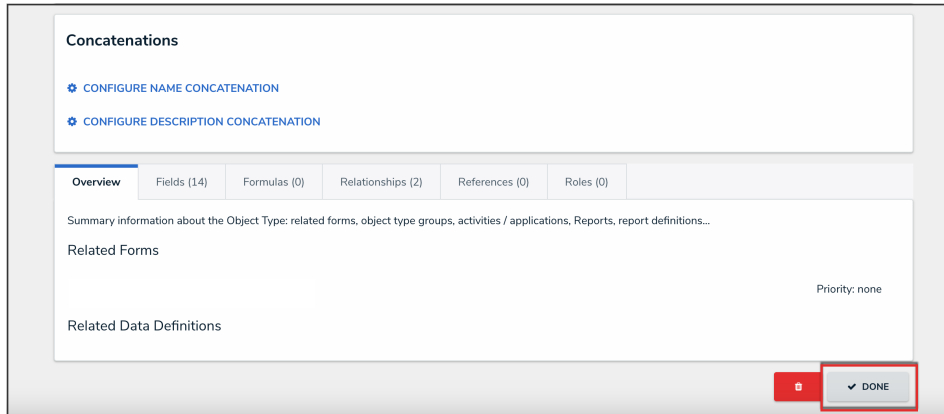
Concatenations

CONFIGURE NAME CONCATENATION

CONFIGURE DESCRIPTION CONCATENATION

Overview | Fields (14) | Formulas (0) | Relationships (2) | References (0) | Roles (0)

Summary information about the Object Type: related forms, object type groups, activities / applications, Reports, report definitions...

Related Forms

Priority: none

Related Data Definitions

DONE